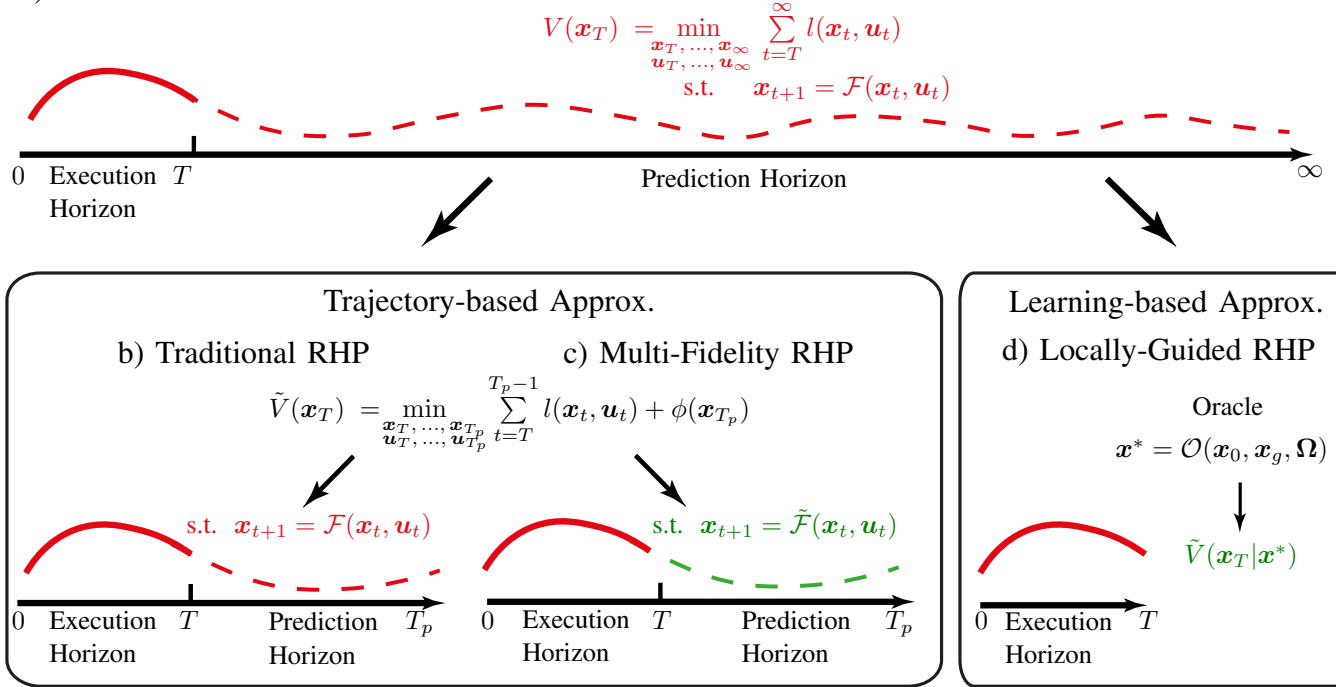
$V(\boldsymbol{x}_T) = \min_{\substack{\boldsymbol{x}_T, \dots, \boldsymbol{x}_\infty \\ \boldsymbol{u}_T, \dots, \boldsymbol{u}_\infty}} \sum_{t=T}^{\infty} l(\boldsymbol{x}_t, \boldsymbol{u}_t)$

s.t. $\boldsymbol{x}_{t+1} = \mathcal{F}(\boldsymbol{x}_t, \boldsymbol{u}_t)$

0 Execution Horizon $T$ Prediction Horizon $\infty$

Trajectory-based Approx.

b) Traditional RHP

c) Multi-Fidelity RHP

$\tilde{V}(\boldsymbol{x}_T) = \min_{\substack{\boldsymbol{x}_T, \dots, \boldsymbol{x}_{T_p} \\ \boldsymbol{u}_T, \dots, \boldsymbol{u}_{T_p}}} \sum_{t=T}^{T_p-1} l(\boldsymbol{x}_t, \boldsymbol{u}_t) + \phi(\boldsymbol{x}_{T_p})$

s.t. $\boldsymbol{x}_{t+1} = \mathcal{F}(\boldsymbol{x}_t, \boldsymbol{u}_t)$

s.t. $\boldsymbol{x}_{t+1} = \tilde{\mathcal{F}}(\boldsymbol{x}_t, \boldsymbol{u}_t)$

0 Execution Horizon $T$ Prediction Horizon $T_p$

0 Execution Horizon $T$ Prediction Horizon $T_p$

Learning-based Approx.

d) Locally-Guided RHP

Oracle

$\boldsymbol{x}^* = \mathcal{O}(\boldsymbol{x}_0, \boldsymbol{x}_g, \boldsymbol{\Omega})$

$\tilde{V}(\boldsymbol{x}_T | \boldsymbol{x}^*)$

0 Execution Horizon $T$